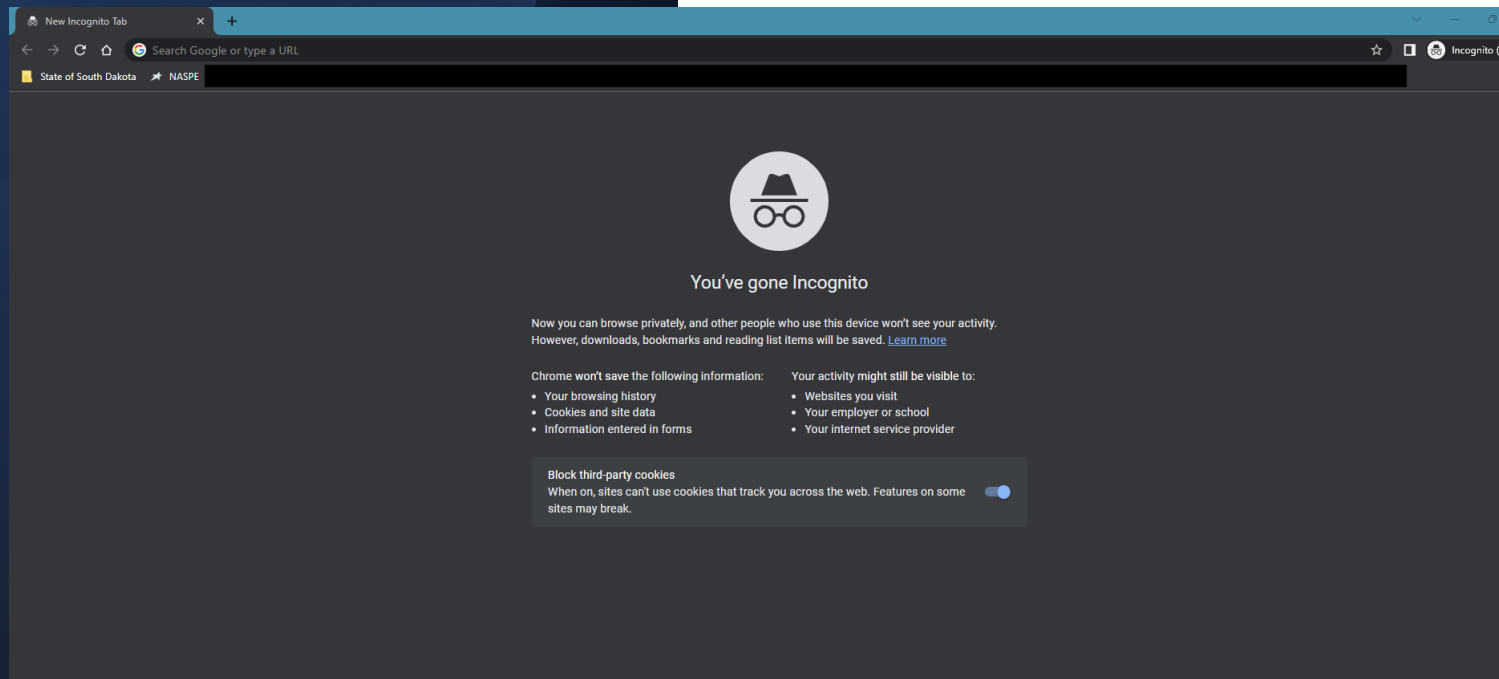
New Incognito Tab

Search Google or type a URL

Incognito (

State of South Dakota NASPE

You've gone Incognito

Now you can browse privately, and other people who use this device won't see your activity. However, downloads, bookmarks and reading list items will be saved. Learn more

Chrome won't save the following information:
- Your browsing history
- Cookies and site data
- Information entered in forms

Your activity might still be visible to:
- Websites you visit
- Your employer or school
- Your internet service provider

Block third-party cookies
When on, sites can't use cookies that track you across the web. Features on some sites may break.